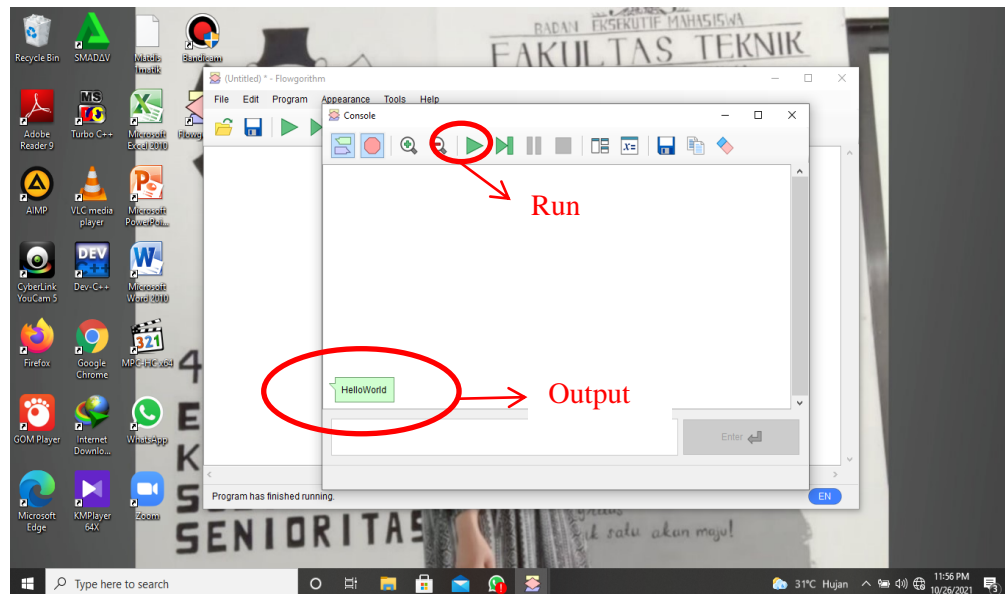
Recycle Bin
SMADAV
Matdis Imatik
Bandicam
Adobe Reader 9
Turbo C++
Microsoft Excel 2010
Flowg
AIMP
VLC media player
Microsoft PowerPoi...
CyberLink YouCam 5
Dev-C++
Microsoft Word 2010
Firefox
Google Chrome
MPC-HC x64
GOM Player
Internet Downlo...
WhatsApp
Microsoft Edge
KMPlayer 64X
Zoom

BADAN EKSEKUTIF MAHASISWA
FAKULTAS TEKNIK
SENIORITAS
k satu akan maju!

(Untitled) * - Flowgorithm
File Edit Program Appearance Tools Help

Console

Run

HelloWorld

Output

Enter

Program has finished running.
EN

Type here to search
31°C Hujan
11:56 PM
10/26/2021